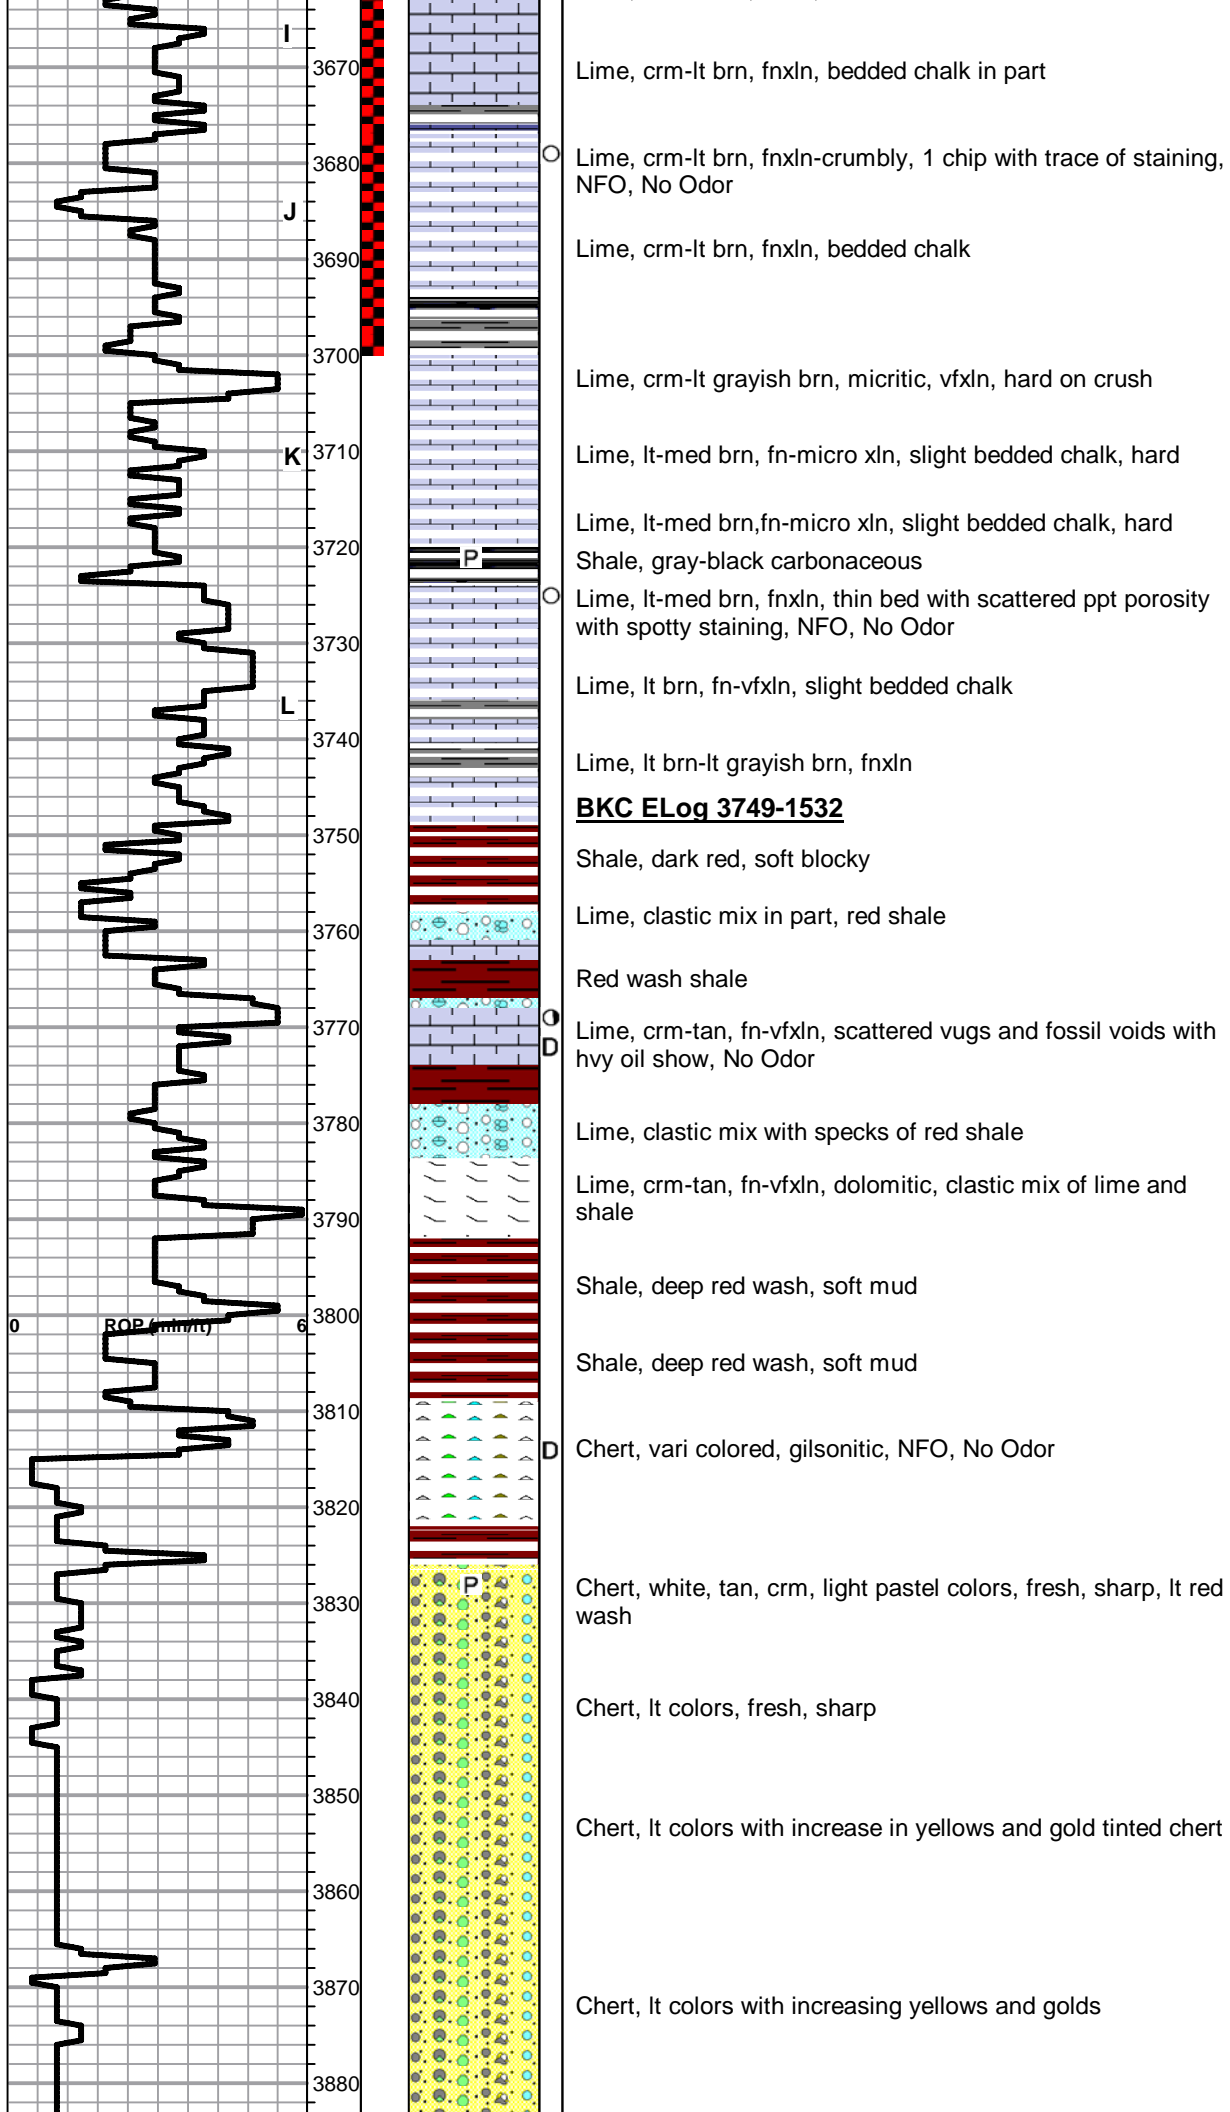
I
3670
Lime, crm-lt brn, fnxln, bedded chalk in part
3680
Lime, crm-lt brn, fnxln-crumbly, 1 chip with trace of staining, NFO, No Odor
J
Lime, crm-lt brn, fnxln, bedded chalk
3690
3700
Lime, crm-lt grayish brn, micritic, vfxln, hard on crush
K
3710
Lime, lt-med brn, fn-micro xln, slight bedded chalk, hard
Lime, lt-med brn,fn-micro xln, slight bedded chalk, hard
3720
P
Shale, gray-black carbonaceous
Lime, lt-med brn, fnxln, thin bed with scattered ppt porosity with spotty staining, NFO, No Odor
3730
Lime, lt brn, fn-vfxln, slight bedded chalk
L
3740
Lime, lt brn-lt grayish brn, fnxln
BKC ELog 3749-1532
3750
Shale, dark red, soft blocky
Lime, clastic mix in part, red shale
3760
Red wash shale
3770
D
Lime, crm-tan, fn-vfxln, scattered vugs and fossil voids with hvy oil show, No Odor
3780
Lime, clastic mix with specks of red shale
Lime, crm-tan, fn-vfxln, dolomitic, clastic mix of lime and shale
3790
Shale, deep red wash, soft mud
0
ROP (min/ft)
6
3800
Shale, deep red wash, soft mud
3810
D
Chert, vari colored, gilsonitic, NFO, No Odor
3820
P
Chert, white, tan, crm, light pastel colors, fresh, sharp, lt red wash
3830
3840
Chert, lt colors, fresh, sharp
3850
Chert, lt colors with increase in yellows and gold tinted chert
3860
3870
Chert, lt colors with increasing yellows and golds
3880